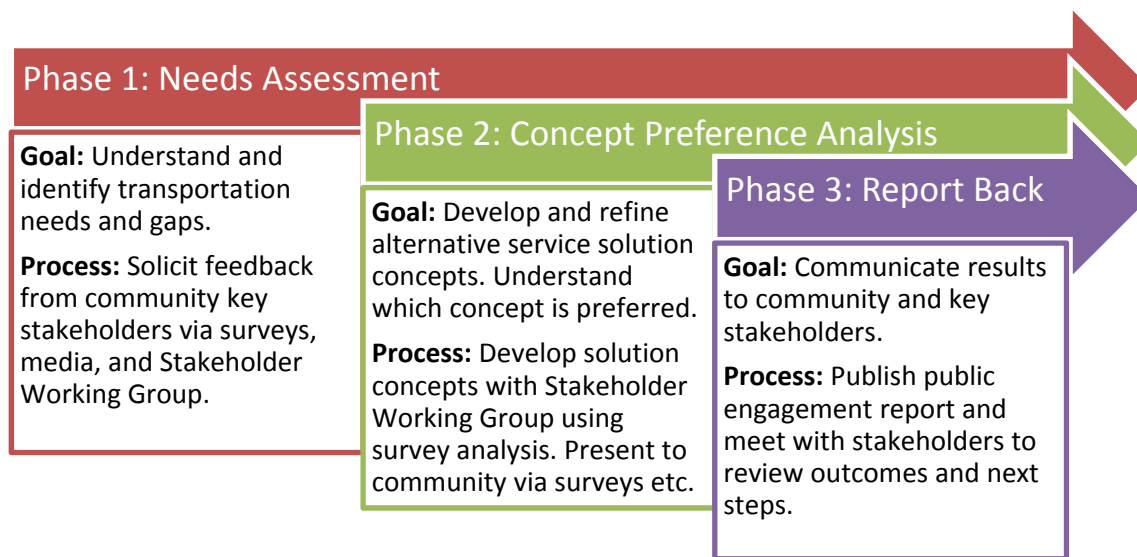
Phase 1: Needs Assessment

Goal: Understand and identify transportation needs and gaps.

Process: Solicit feedback from community key stakeholders via surveys, media, and Stakeholder Working Group.

Phase 2: Concept Preference Analysis

Goal: Develop and refine alternative service solution concepts. Understand which concept is preferred.

Process: Develop solution concepts with Stakeholder Working Group using survey analysis. Present to community via surveys etc.

Phase 3: Report Back

Goal: Communicate results to community and key stakeholders.

Process: Publish public engagement report and meet with stakeholders to review outcomes and next steps.